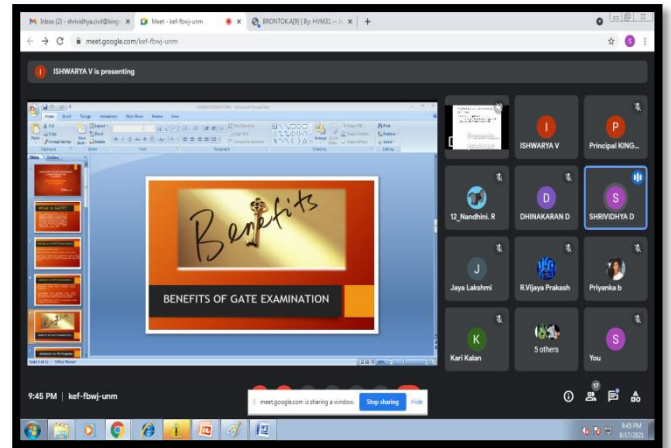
M Inbox (2) - shrividhya.civil@kingi × Meet - kef-fbwj-unm × BRONTOK.A[9] | By: HVM31 -- Ju × +

meet.google.com/kef-fbwj-unm

I ISHWARYA V is presenting

Home Insert Design Animations Slide Show Review View

Slides Outline

What is GATE?

Benefits

BENEFITS OF GATE EXAMINATION

ISHWARYA V

Principal KING...

12_Nandhini. R

DHINAKARAN D

SHRIVIDHYA D

Jaya Lakshmi

R.Vijaya Prakash

Priyanka b

Kari Kalan

5 others

You

9:45 PM | kef-fbwj-unm

meet.google.com is sharing a window. Stop sharing Hide

9:45 PM
8/17/2021